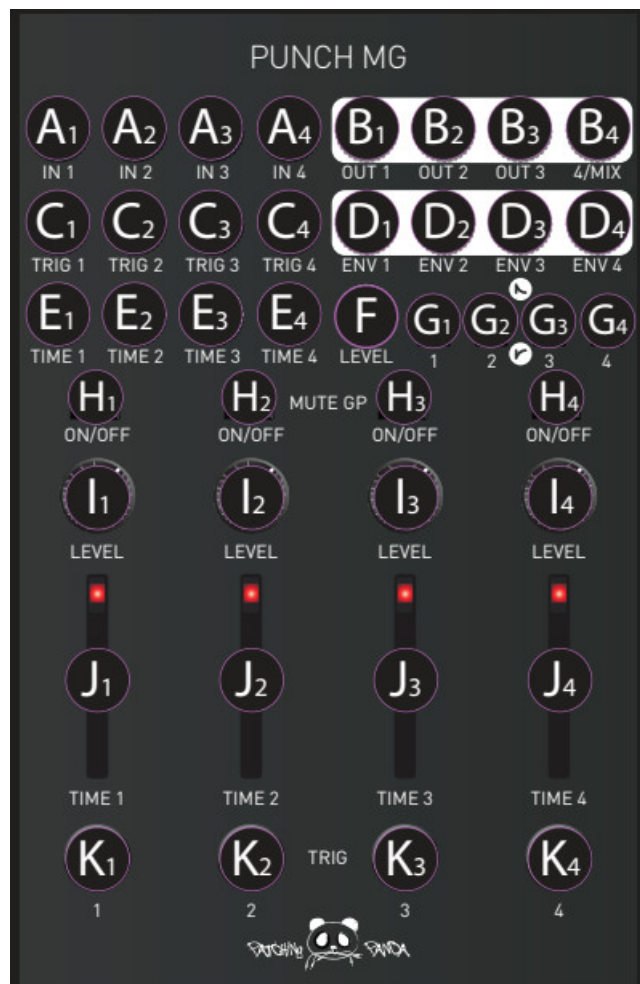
PUNCH MG

$A_1$ $A_2$ $A_3$ $A_4$ $B_1$ $B_2$ $B_3$ $B_4$
IN 1 IN 2 IN 3 IN 4 OUT 1 OUT 2 OUT 3 4/MIX

$C_1$ $C_2$ $C_3$ $C_4$ $D_1$ $D_2$ $D_3$ $D_4$
TRIG 1 TRIG 2 TRIG 3 TRIG 4 ENV 1 ENV 2 ENV 3 ENV 4

$E_1$ $E_2$ $E_3$ $E_4$ F $G_1$ $G_2$ $G_3$ $G_4$
TIME 1 TIME 2 TIME 3 TIME 4 LEVEL 1 2 3 4

$H_1$ $H_2$ MUTE GP $H_3$ $H_4$
ON/OFF ON/OFF ON/OFF ON/OFF

$I_1$ $I_2$ $I_3$ $I_4$
LEVEL LEVEL LEVEL LEVEL

$J_1$ $J_2$ $J_3$ $J_4$
TIME 1 TIME 2 TIME 3 TIME 4

$K_1$ $K_2$ TRIG $K_3$ $K_4$
1 2 3 4

PATCHING PANDA